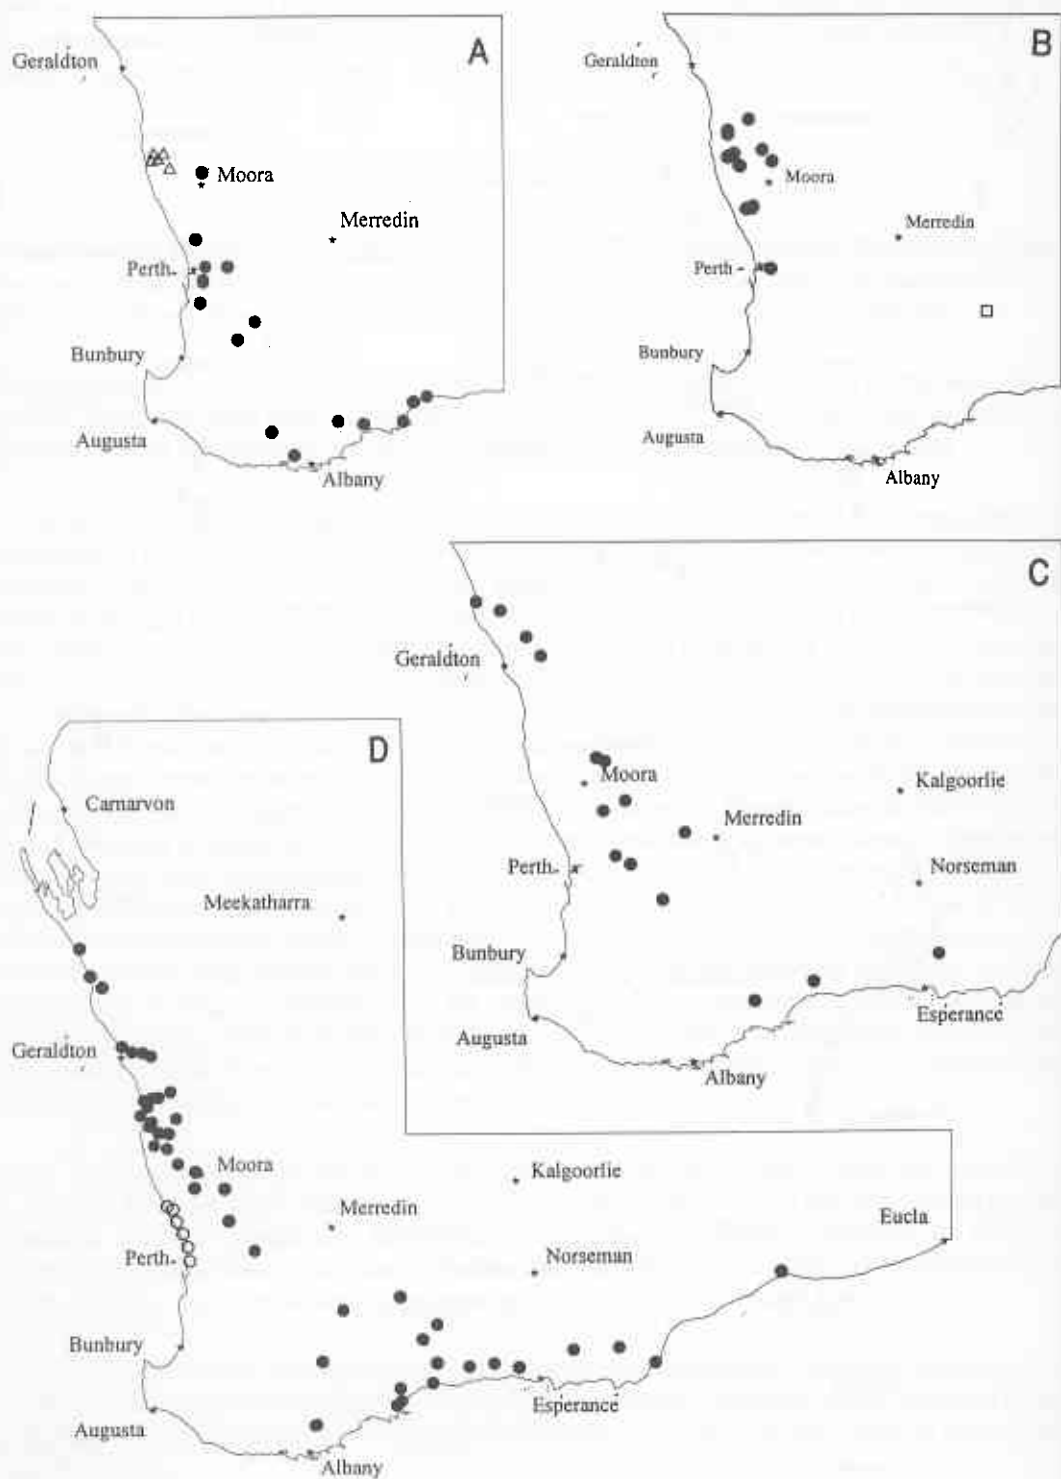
A
Geraldton
Moora
Merredin
Perth
Bunbury
Augusta
Albany

B
Geraldton
Moora
Merredin
Perth
Bunbury
Augusta
Albany

C
Geraldton
Moora
Kalgoorlie
Merredin
Perth
Norseman
Bunbury
Augusta
Esperance
Albany

D
Carnarvon
Meekatharra
Geraldton
Moora
Kalgoorlie
Merredin
Perth
Norseman
Eucla
Bunbury
Esperance
Augusta
Albany